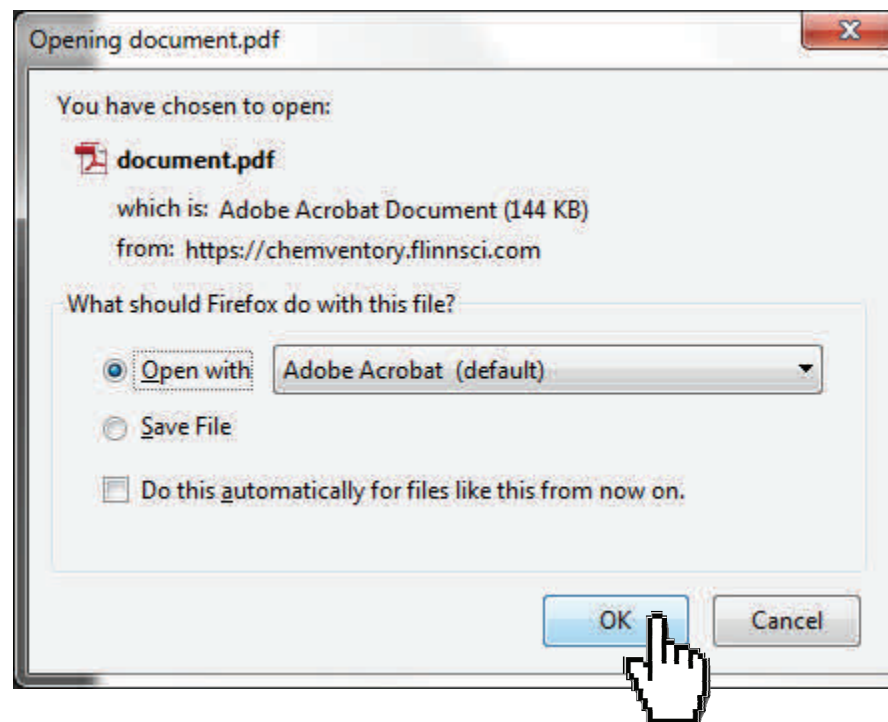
Opening document.pdf

You have chosen to open:

document.pdf

which is: Adobe Acrobat Document (144 KB)

from: https://chemventory.flinnsci.com

What should Firefox do with this file?

Open with Adobe Acrobat (default)

Save File

Do this automatically for files like this from now on.

OK Cancel